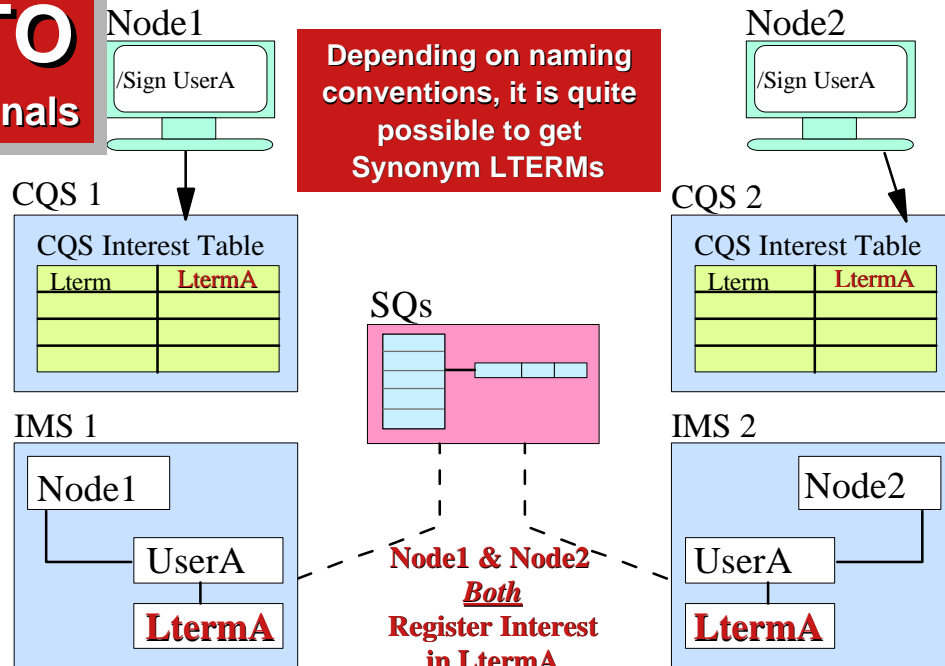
TO
nals

Node1
/Sign UserA

Depending on naming conventions, it is quite possible to get Synonym LTERMs

Node2
/Sign UserA

CQS 1
CQS Interest Table

| Lterm | LtermA |
|---|---|
| | |
| | |

SQs

CQS 2
CQS Interest Table

| Lterm | LtermA |
|---|---|
| | |
| | |

IMS 1
Node1
UserA
LtermA

Node1 & Node2
Both
Register Interest
in LtermA

IMS 2
Node2
UserA
LtermA